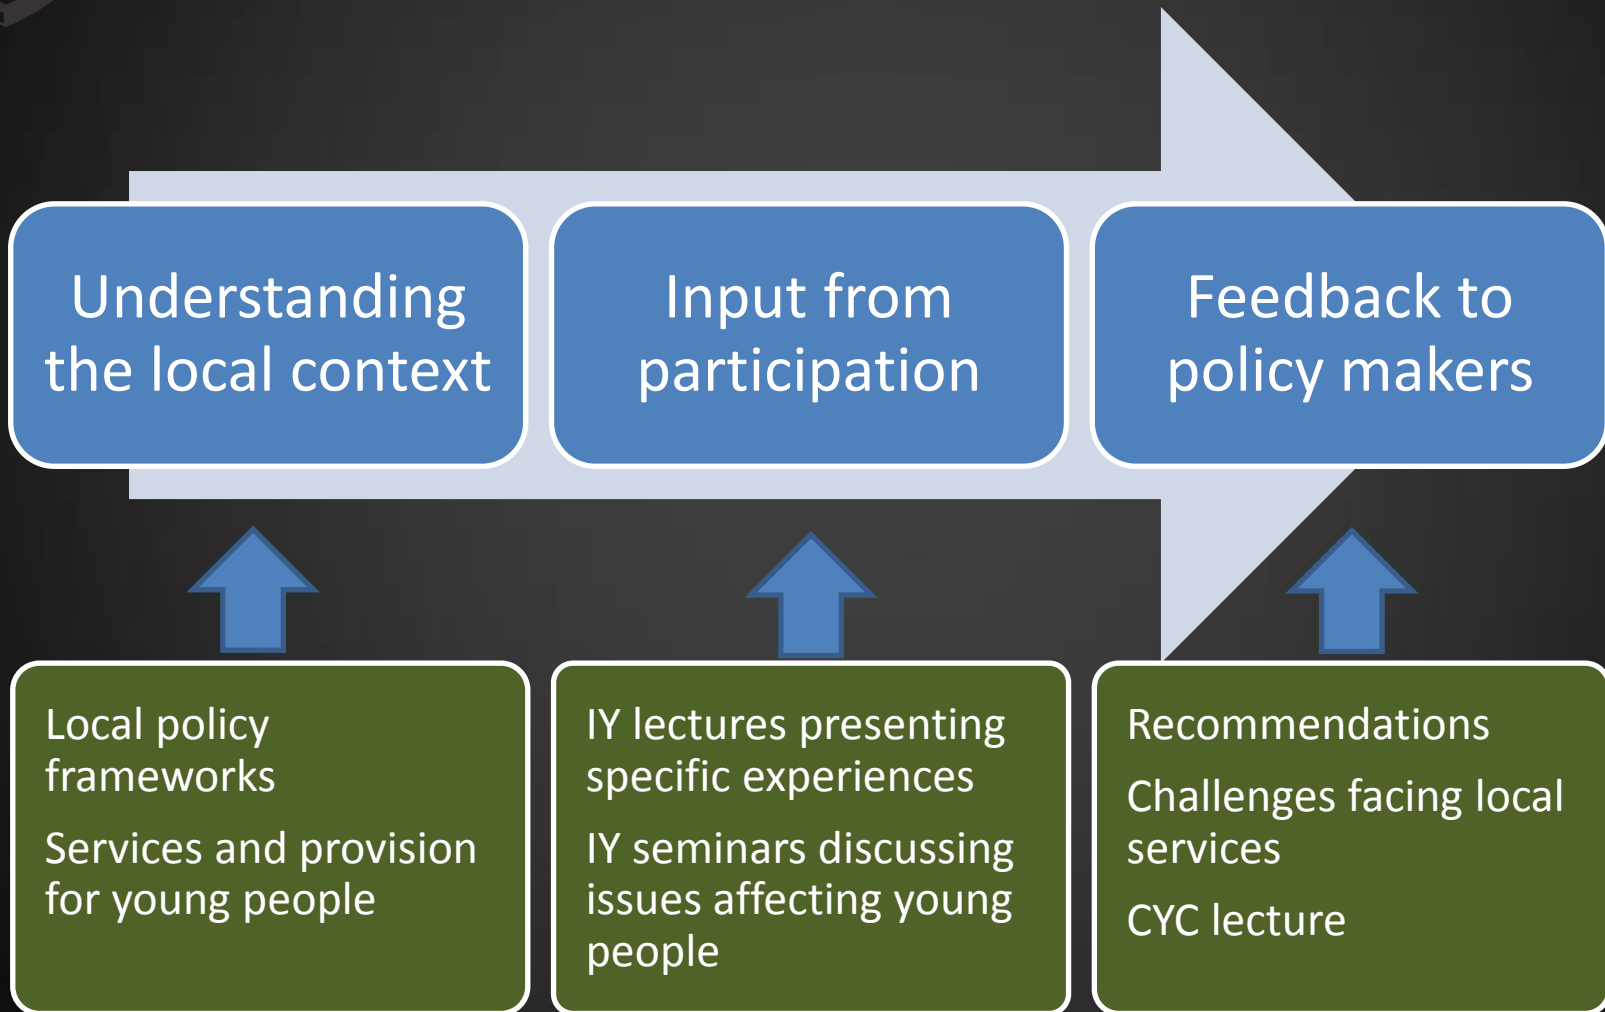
Understanding the local context

Input from participation

Feedback to policy makers

Local policy frameworks

Services and provision for young people

IY lectures presenting specific experiences

IY seminars discussing issues affecting young people

Recommendations

Challenges facing local services

CYC lecture